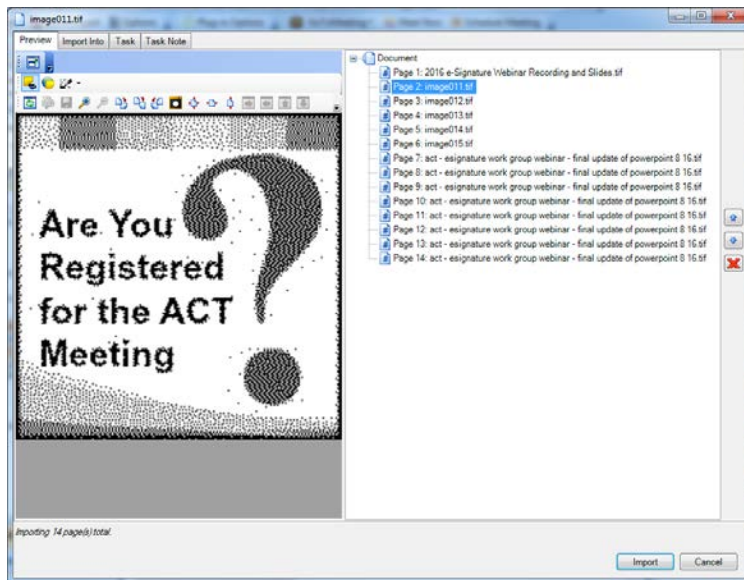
image011.tif

Preview | Import Into | Task | Task Note

Are You Registered for the ACT Meeting

Document
Page 1: 2016 e-Signature Webinar Recording and Slides.tif
Page 2: image011.tif
Page 3: image012.tif
Page 4: image013.tif
Page 5: image014.tif
Page 6: image015.tif
Page 7: act - esignature work group webinar - final update of powerpoint 8 16.tif
Page 8: act - esignature work group webinar - final update of powerpoint 8 16.tif
Page 9: act - esignature work group webinar - final update of powerpoint 8 16.tif
Page 10: act - esignature work group webinar - final update of powerpoint 8 16.tif
Page 11: act - esignature work group webinar - final update of powerpoint 8 16.tif
Page 12: act - esignature work group webinar - final update of powerpoint 8 16.tif
Page 13: act - esignature work group webinar - final update of powerpoint 8 16.tif
Page 14: act - esignature work group webinar - final update of powerpoint 8 16.tif

Importing 14 page(s) total.

Import | Cancel